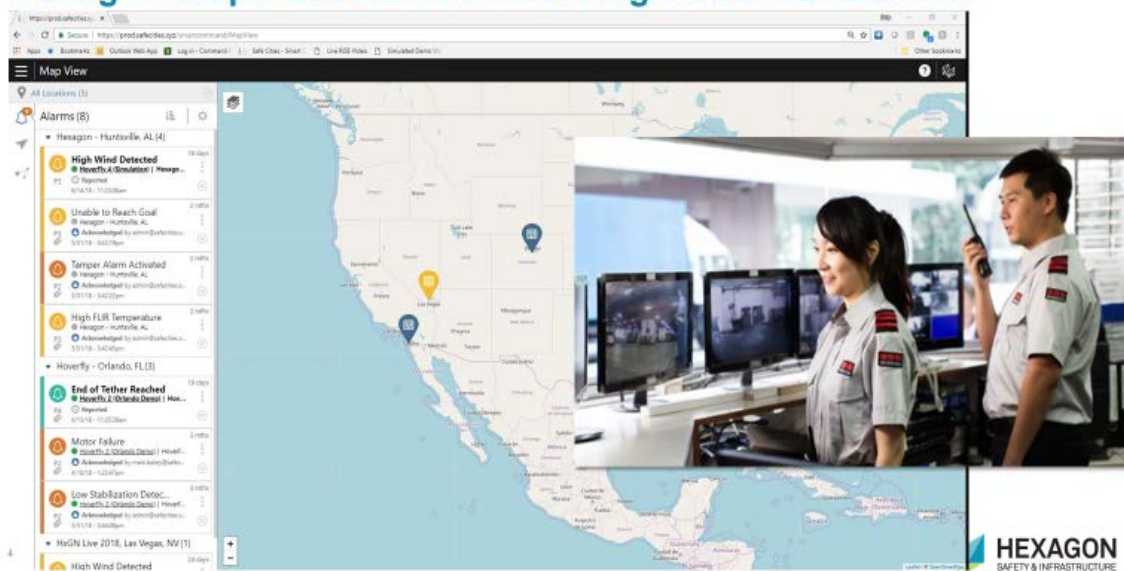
https://prod.safecities.xyz ×

Secure | https://prod.safecities.xyz/smartcommand/MapView

Apps Bookmarks Outlook Web App Log in - Command Safe Cities - Smart Live RGB Video Simulated Demo

Other bookmarks

Map View

All Locations (3)

Alarms (8)

Hexagon - Huntsville, AL (4)

High Wind Detected
Hoverfly 4 (Simulation) | Hexagon...
Reported
6/14/18 - 11:20:08am
18 days

Unable to Reach Goal
Hexagon - Huntsville, AL
Acknowledged by admin@safecities...
5/31/18 - 3:42:19pm
2 mths

Tamper Alarm Activated
Hexagon - Huntsville, AL
Acknowledged by admin@safecities...
5/31/18 - 3:42:22pm
2 mths

High FLIR Temperature
Hexagon - Huntsville, AL
Acknowledged by admin@safecities...
5/31/18 - 3:42:49pm
2 mths

Hoverfly - Orlando, FL (3)

End of Tether Reached
Hoverfly 2 (Orlando Demo) | Hov...
Reported
6/13/18 - 11:20:08am
19 days

Motor Failure
Hoverfly 2 (Orlando Demo) | Hoverf...
Acknowledged by mark.bailey@safec...
4/16/18 - 1:22:47pm
3 mths

Low Stabilization Detec...
Hoverfly 2 (Orlando Demo) | Hoverf...
Acknowledged by admin@safecities...
5/31/18 - 3:44:00pm
2 mths

HxGN Live 2018, Las Vegas, NV (1)

High Wind Detected
24 days

Salt Lake City
Las Vegas

4

HEXAGON
SAFETY & INFRASTRUCTURE